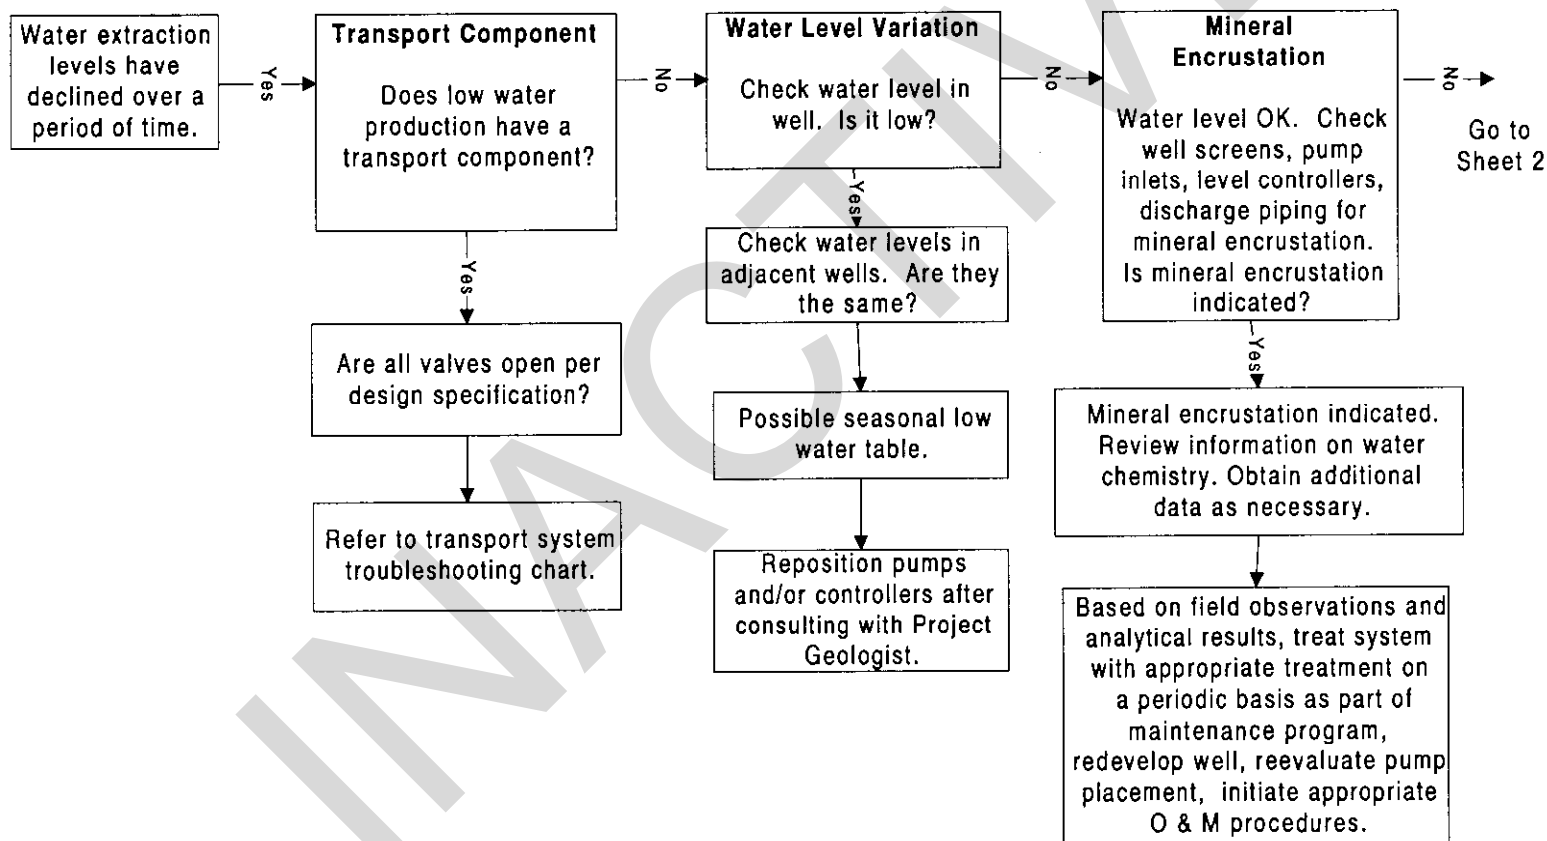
Water extraction levels have declined over a period of time.

Yes

Transport Component

Does low water production have a transport component?

No

Water Level Variation

Check water level in well. Is it low?

No

Mineral Encrustation

Water level OK. Check well screens, pump inlets, level controllers, discharge piping for mineral encrustation. Is mineral encrustation indicated?

No

Go to Sheet 2

Yes

Are all valves open per design specification?

Refer to transport system troubleshooting chart.

Yes

Check water levels in adjacent wells. Are they the same?

Possible seasonal low water table.

Reposition pumps and/or controllers after consulting with Project Geologist.

Yes

Mineral encrustation indicated. Review information on water chemistry. Obtain additional data as necessary.

Based on field observations and analytical results, treat system with appropriate treatment on a periodic basis as part of maintenance program, redevelop well, reevaluate pump placement, initiate appropriate O & M procedures.

INACTIVE